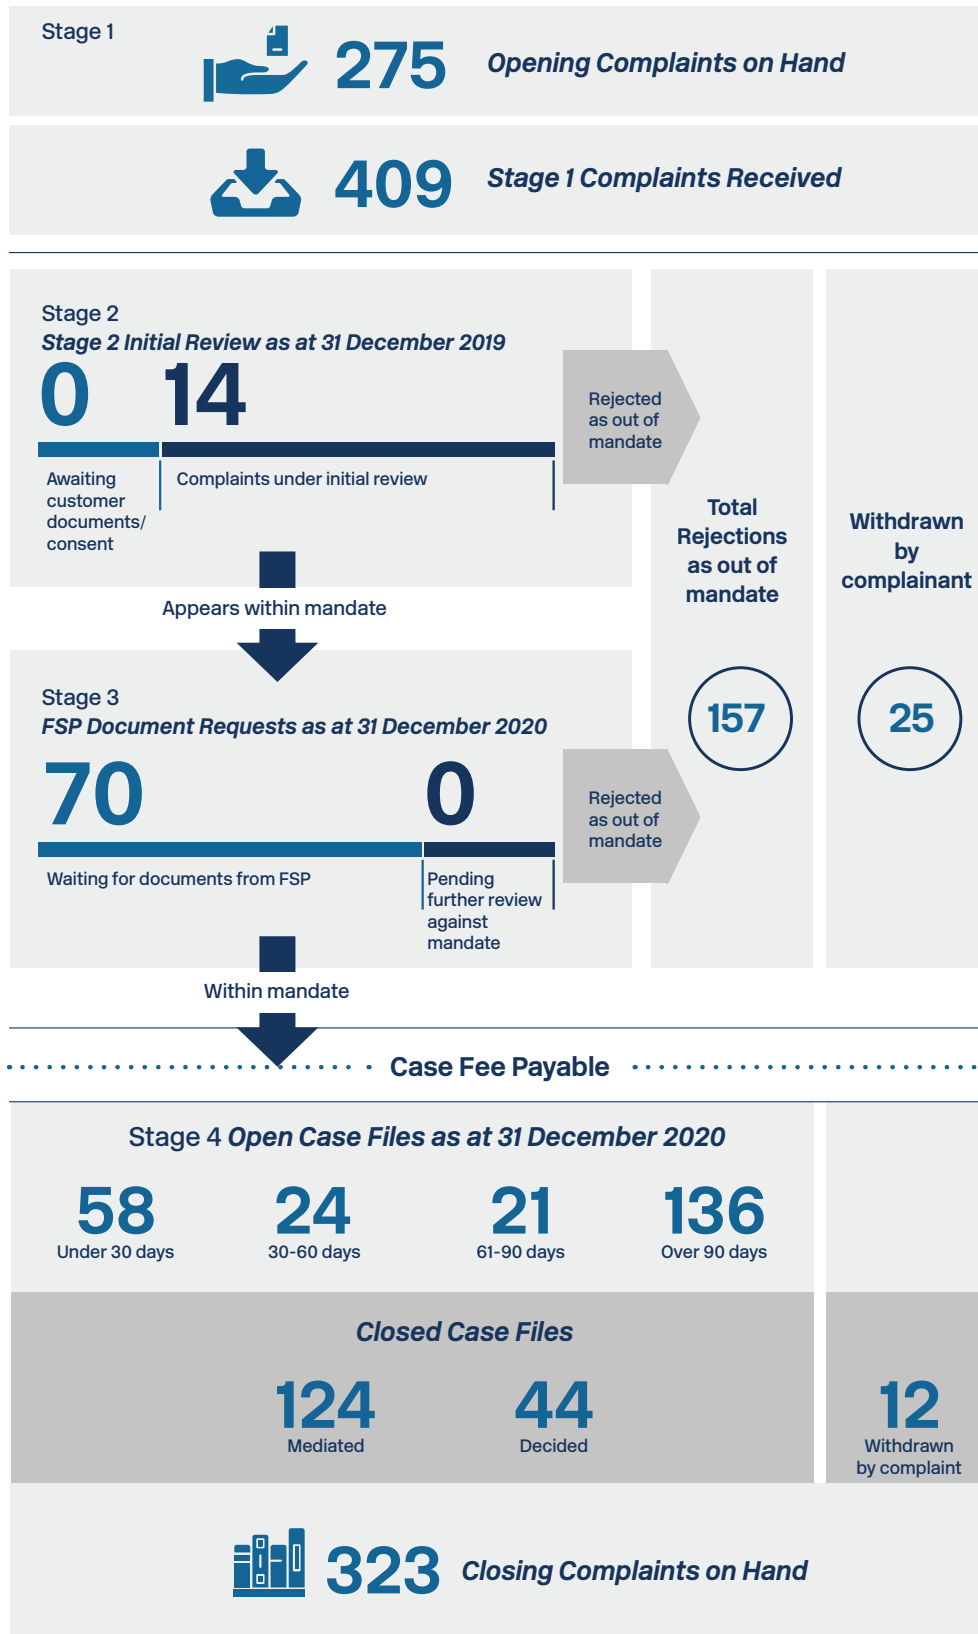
Stage 1

275 Opening Complaints on Hand

409 Stage 1 Complaints Received

Stage 2
Stage 2 Initial Review as at 31 December 2019

0

14

Awaiting customer documents/ consent

Complaints under initial review

Rejected as out of mandate

Appears within mandate

Stage 3
FSP Document Requests as at 31 December 2020

70

0

Waiting for documents from FSP

Pending further review against mandate

Rejected as out of mandate

Total Rejections as out of mandate

157

Withdrawn by complainant

25

Within mandate

Case Fee Payable

Stage 4 Open Case Files as at 31 December 2020

58
Under 30 days

24
30-60 days

21
61-90 days

136
Over 90 days

Closed Case Files

124
Mediated

44
Decided

12
Withdrawn by complaint

323 Closing Complaints on Hand